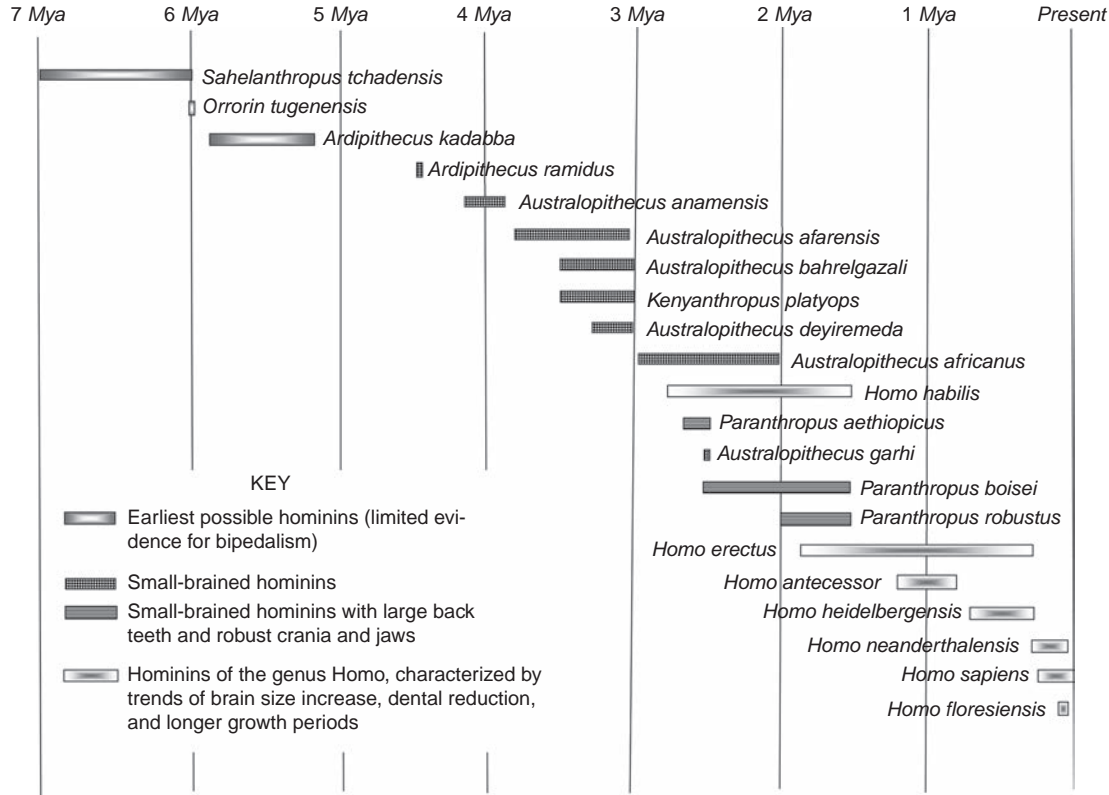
7 *Mya* 6 *Mya* 5 *Mya* 4 *Mya* 3 *Mya* 2 *Mya* 1 *Mya* *Present*

*Sahelanthropus tchadensis*
*Orrorin tugenensis*
*Ardipithecus kadabba*
*Ardipithecus ramidus*
*Australopithecus anamensis*
*Australopithecus afarensis*
*Australopithecus bahrelgazali*
*Kenyanthropus platyops*
*Australopithecus deyiremeda*
*Australopithecus africanus*
*Homo habilis*
*Paranthropus aethiopicus*
*Australopithecus garhi*
*Paranthropus boisei*
*Paranthropus robustus*
*Homo erectus*
*Homo antecessor*
*Homo heidelbergensis*
*Homo neanderthalensis*
*Homo sapiens*
*Homo floresiensis*

KEY

Earliest possible hominins (limited evidence for bipedalism)

Small-brained hominins

Small-brained hominins with large back teeth and robust crania and jaws

Hominins of the genus Homo, characterized by trends of brain size increase, dental reduction, and longer growth periods